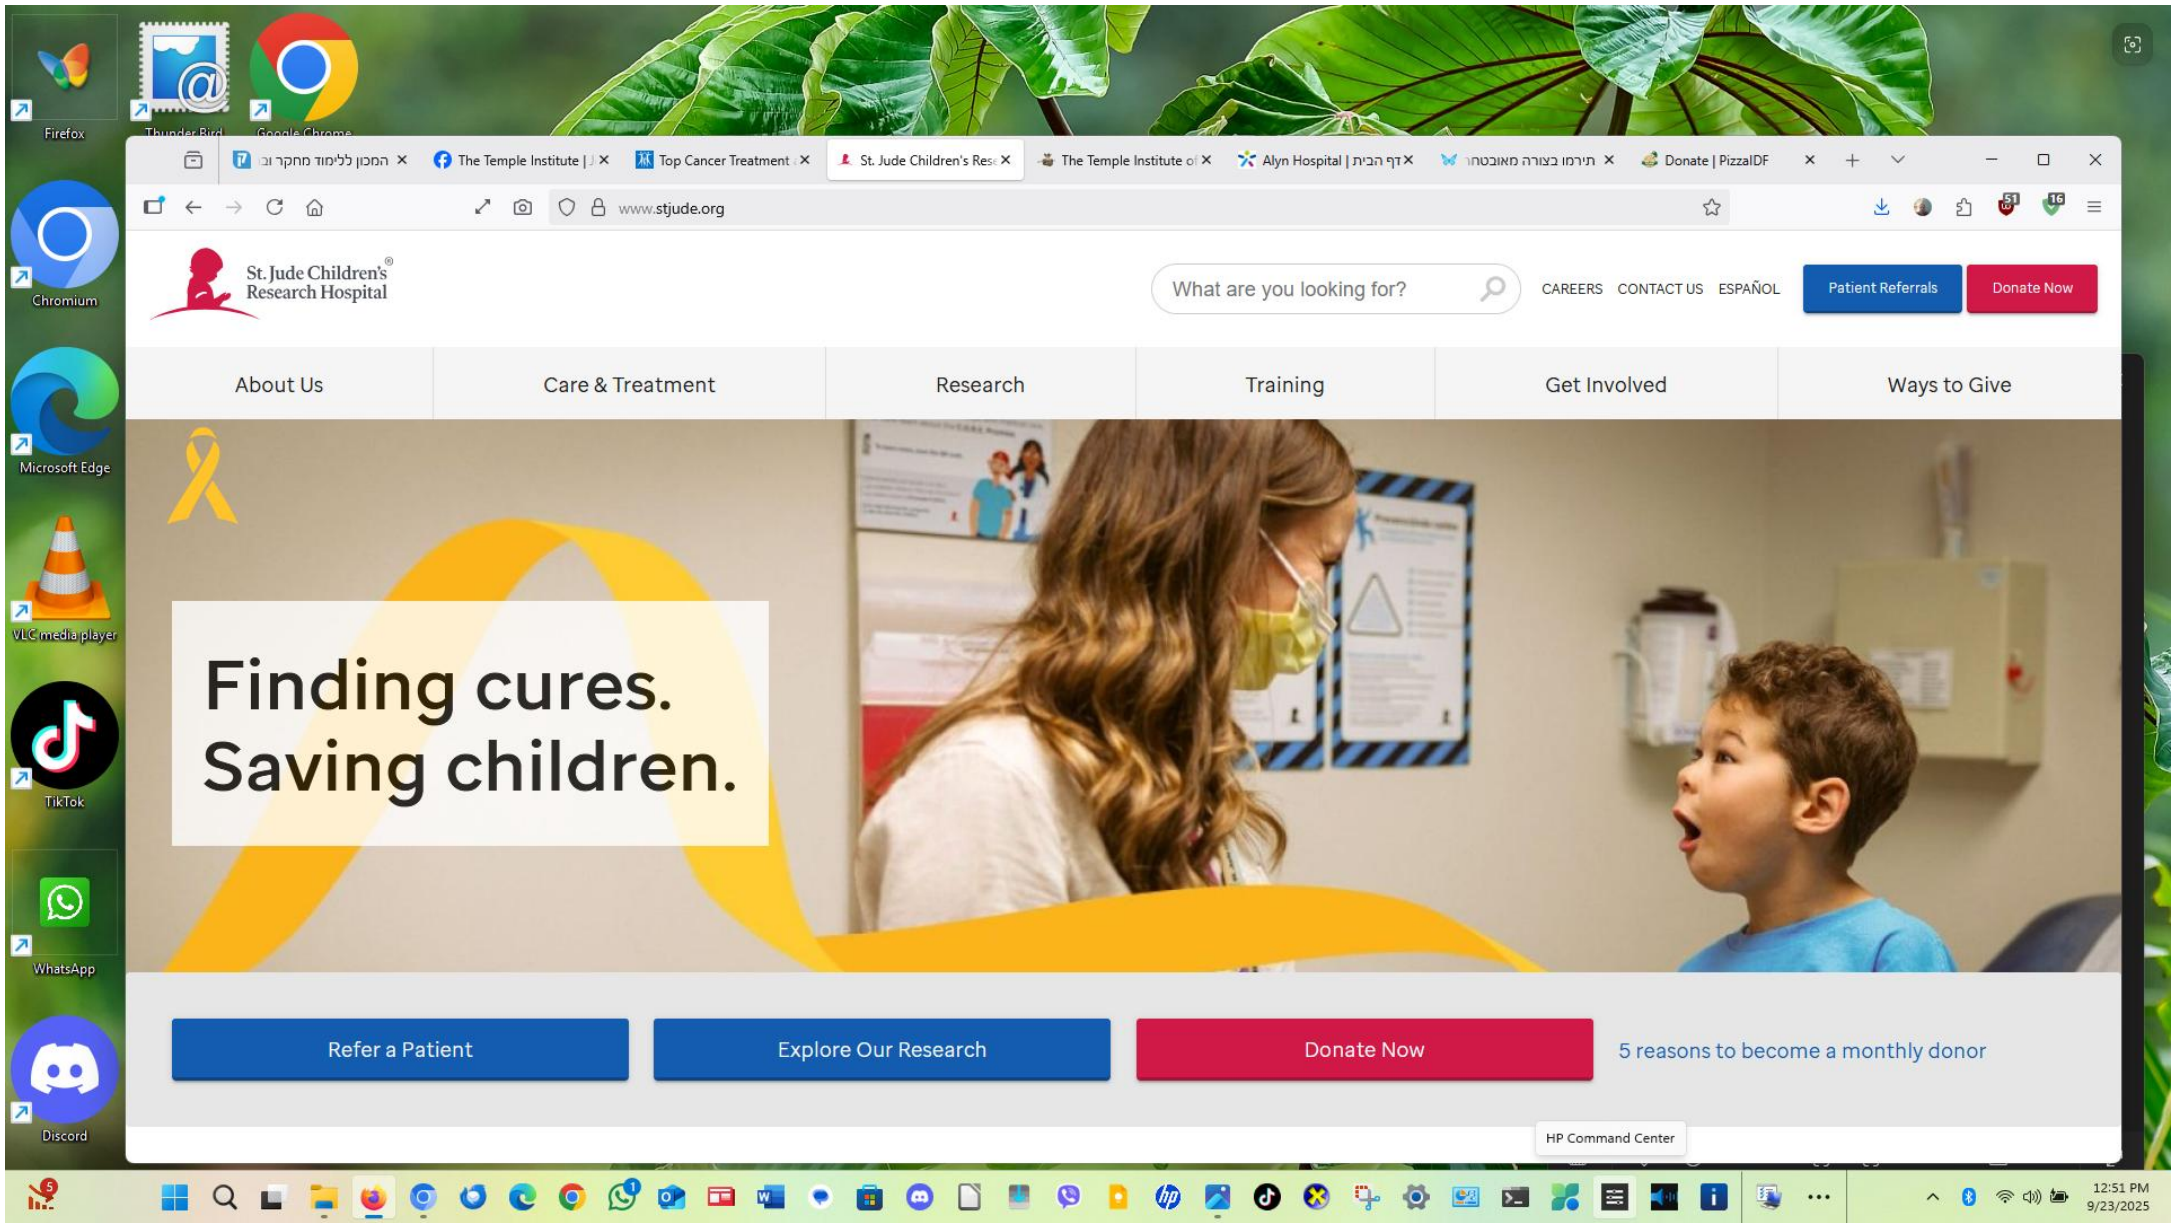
Firefox
Thunder Bird
Google Chrome
Chromium
Microsoft Edge
VLC media player
TikTok
WhatsApp
Discord

המכון ללימוד מחקר ו ×
The Temple Institute | ×
Top Cancer Treatment ×
St. Jude Children's Res ×
The Temple Institute o ×
Alyn Hospital | דף הבית ×
תירמו בצורה מאובטחת ×
Donate | PizzaIDF ×

www.stjude.org

St. Jude Children's® Research Hospital

What are you looking for?

CAREERS CONTACT US ESPAÑOL

Patient Referrals

Donate Now

About Us

Care & Treatment

Research

Training

Get Involved

Ways to Give

Finding cures. Saving children.

Refer a Patient

Explore Our Research

Donate Now

5 reasons to become a monthly donor

HP Command Center

12:51 PM
9/23/2025